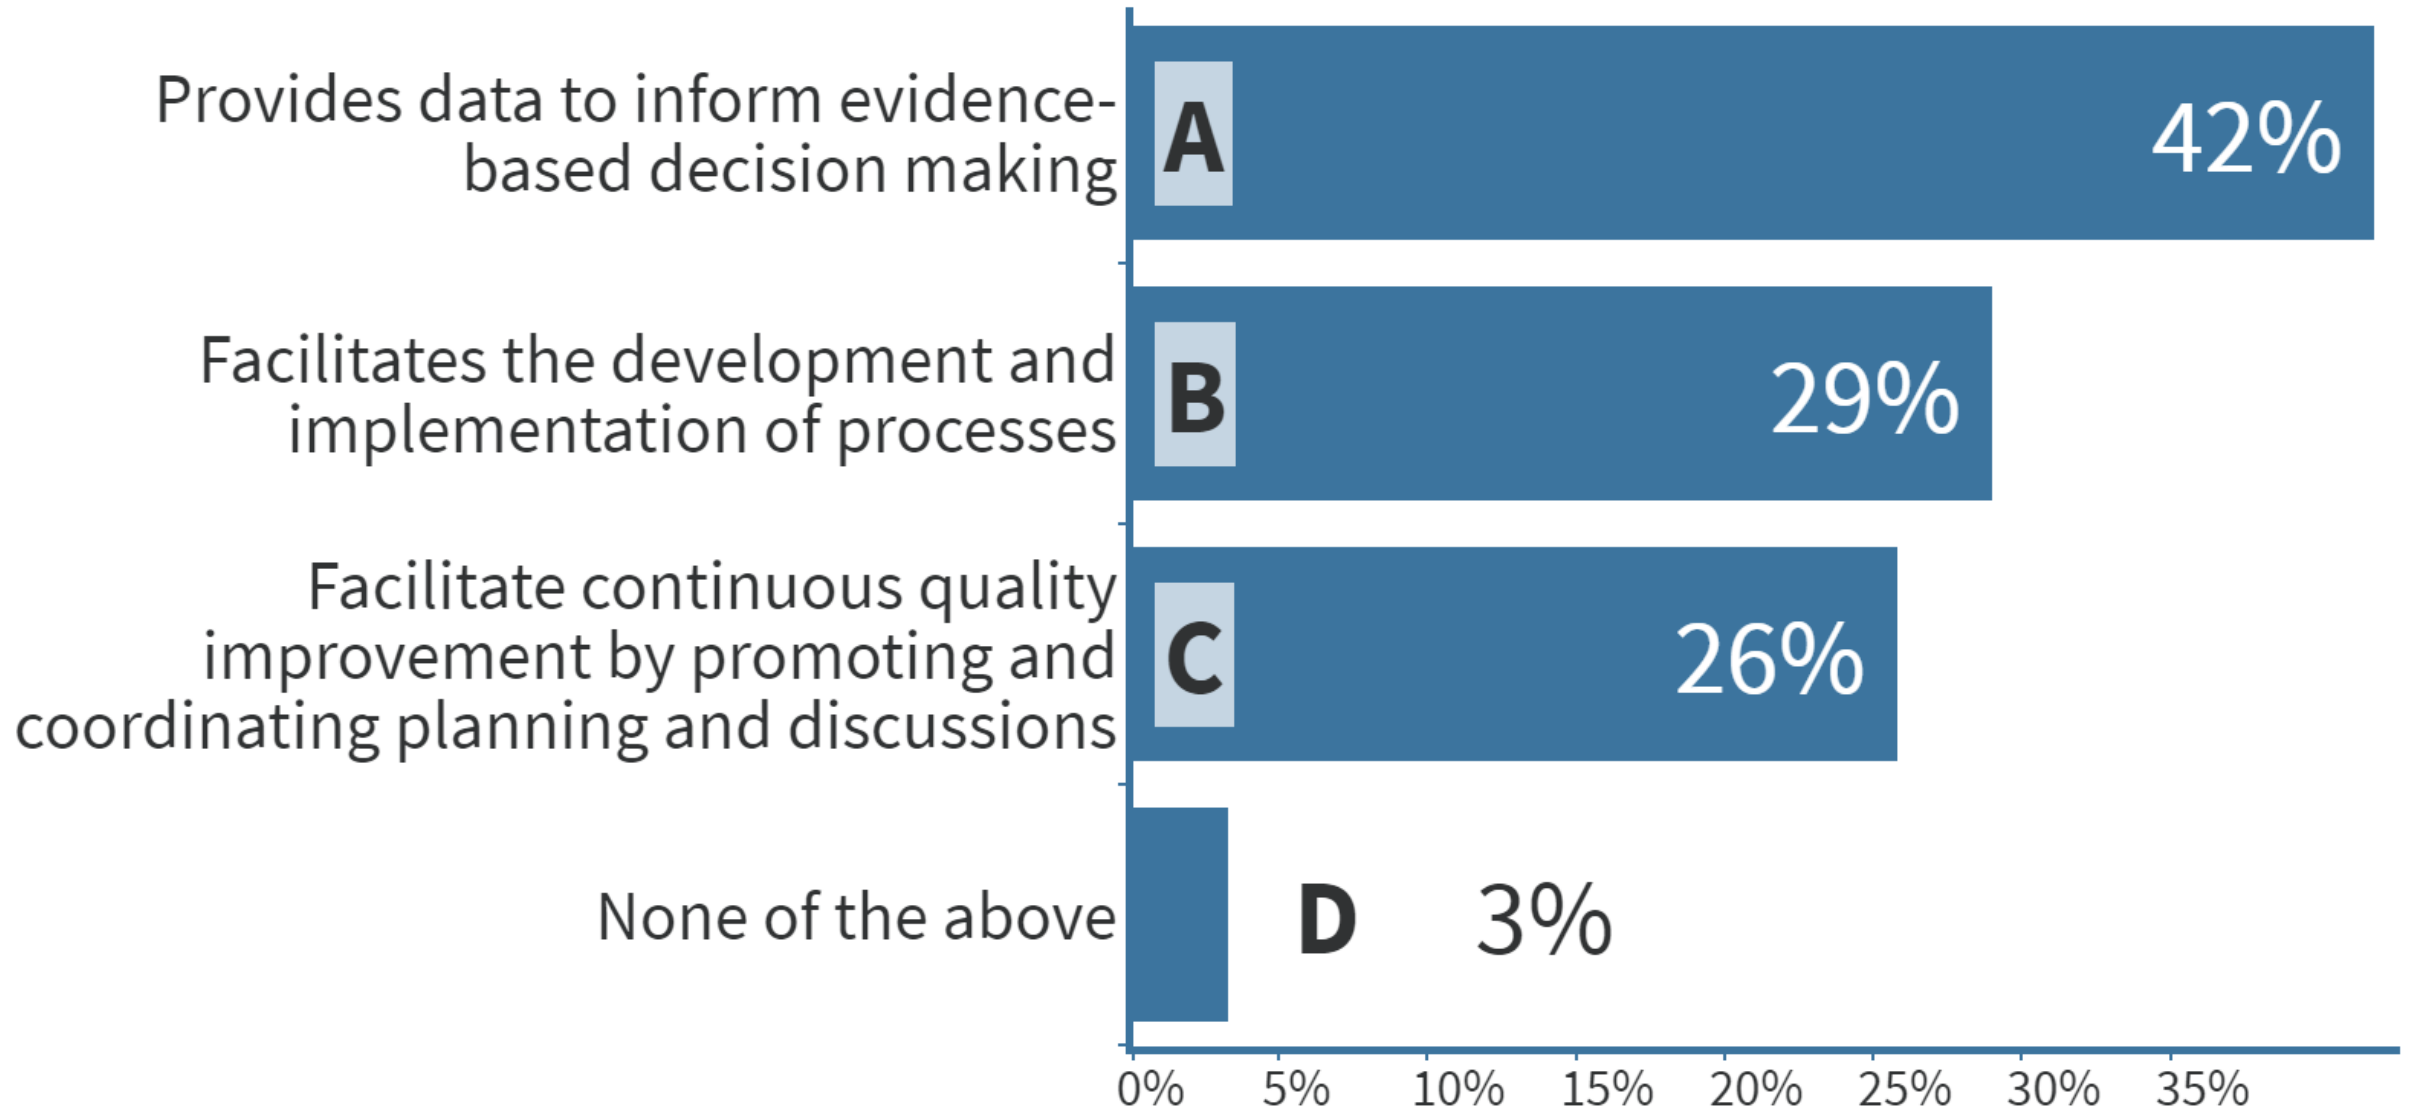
Provides data to inform evidence-based decision making

A

42%

Facilitates the development and implementation of processes

B

29%

Facilitate continuous quality improvement by promoting and coordinating planning and discussions

C

26%

None of the above

D

3%

0%
5%
10%
15%
20%
25%
30%
35%